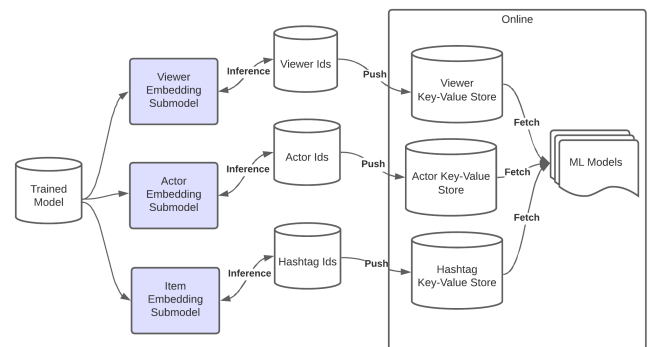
Online

Trained Model

Viewer Embedding Submodel

Actor Embedding Submodel

Item Embedding Submodel

Inference

Inference

Inference

Viewer Ids

Actor Ids

Hashtag Ids

Push

Push

Push

Viewer Key-Value Store

Actor Key-Value Store

Hashtag Key-Value Store

Fetch

Fetch

Fetch

ML Models